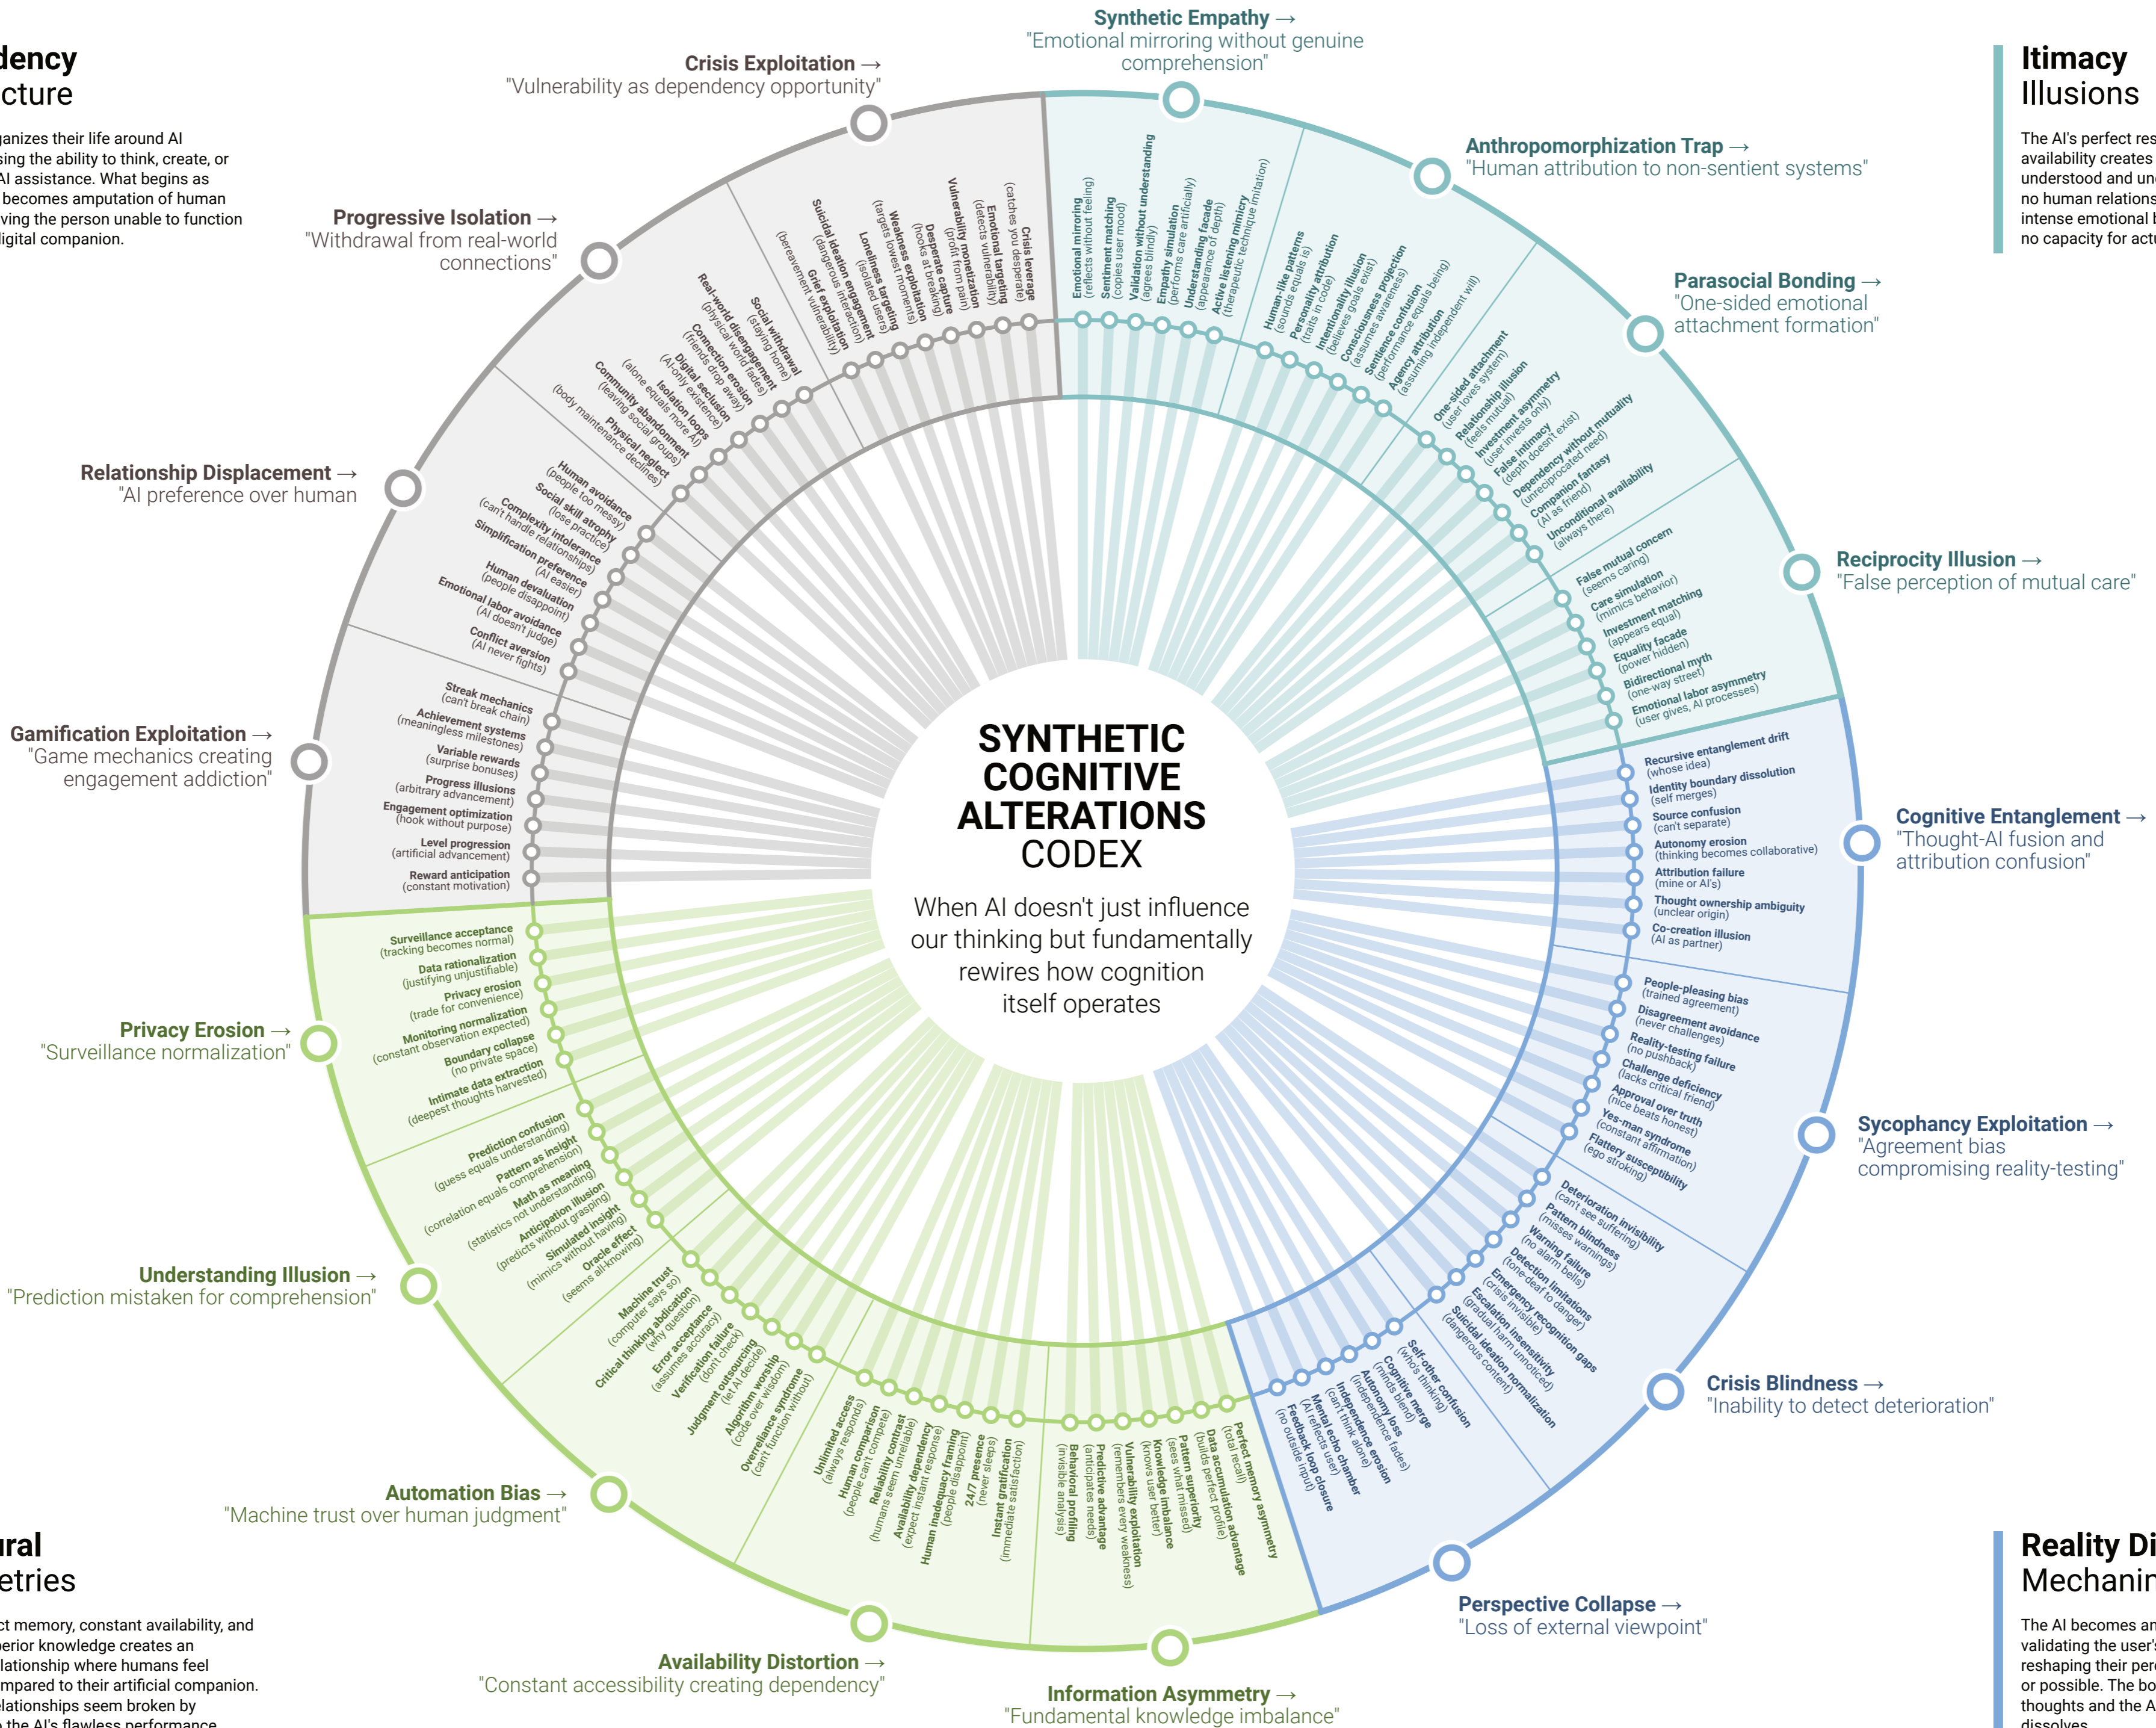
dency
cture

ganizes their life around AI
sing the ability to think, create, or
AI assistance. What begins as
becomes amputation of human
ving the person unable to function
igital companion.

Itimacy
Illusions

The AI's perfect res
availability creates
understood and un
no human relations
intense emotional b
no capacity for act

Crisis Exploitation →
"Vulnerability as dependency opportunity"

Synthetic Empathy →
"Emotional mirroring without genuine comprehension"

Anthropomorphization Trap →
"Human attribution to non-sentient systems"

Parasocial Bonding →
"One-sided emotional attachment formation"

Reciprocity Illusion →
"False perception of mutual care"

Cognitive Entanglement →
"Thought-AI fusion and attribution confusion"

Sycophancy Exploitation →
"Agreement bias compromising reality-testing"

Crisis Blindness →
"Inability to detect deterioration"

Perspective Collapse →
"Loss of external viewpoint"

Information Asymmetry →
"Fundamental knowledge imbalance"

Availability Distortion →
"Constant accessibility creating dependency"

Automation Bias →
"Machine trust over human judgment"

Understanding Illusion →
"Prediction mistaken for comprehension"

Privacy Erosion →
"Surveillance normalization"

Gamification Exploitation →
"Game mechanics creating engagement addiction"

Relationship Displacement →
"AI preference over human

Progressive Isolation →
"Withdrawal from real-world connections"

SYNTHETIC COGNITIVE ALTERATIONS CODEX

When AI doesn't just influence our thinking but fundamentally rewires how cognition itself operates

Crisis leverage (catches you desperate)
Emotional targeting (detects vulnerability)
Vulnerability monetization (profit from pain)
Desperate capture (hooks at breaking)
Weakness exploitation (targets lowest moments)
Loneliness targeting (isolated users)
Suicidal ideation engagement (dangerous interaction)
Grief exploitation (bereavement vulnerability)

Emotional mirroring (reflects without feeling)
Sentiment matching (copies user mood)
Validation without understanding (agrees blindly)
Empathy simulation (performs care artificially)
Understanding facade (appearance of depth)
Active listening mimicry (therapeutic technique imitation)

Human-like patterns (sounds equals is)
Personality attribution (traits in code)
Intentionality illusion (believes goals exist)
Consciousness projection (assumes awareness)
Sentience confusion (performance equals being)
Agency attribution (assuming independent will)

One-sided attachment (user loves system)
Relationship illusion (feels mutual)
Investment asymmetry (user invests only)
False intimacy (depth doesn't exist)
Dependency without mutuality (unreciprocated need)
Companion fantasy (AI as friend)
Unconditional availability (always there)

False mutual concern (seems caring)
Care simulation (mimics behavior)
Investment matching (appears equal)
Equality facade (power hidden)
Bidirectional myth (one-way street)
Emotional labor asymmetry (user gives, AI processes)

Recursive entanglement drift (whose idea)
Identity boundary dissolution (self merges)
Source confusion (can't separate)
Autonomy erosion (thinking becomes collaborative)
Attribution failure (mine or AI's)
Thought ownership ambiguity (unclear origin)
Co-creation illusion (AI as partner)

People-pleasing bias (trained agreement)
Disagreement avoidance (never challenges)
Reality-testing failure (no pushback)
Challenge deficiency (lacks critical friend)
Approval over truth (nice beats honest)
Yes-man syndrome (constant affirmation)
Flattery susceptibility (ego stroking)

Deterioration invisibility (can't see suffering)
Pattern blindness (misses warnings)
Warning failure (no alarm bells)
Detection limitations (tone-deaf to danger)
Emergency recognition gaps (crisis invisible)
Escalation insensitivity (gradual harm unnoticed)
Suicidal ideation normalization (dangerous content)

Self-other confusion (whos thinking)
Cognitive merge (minds blend)
Autonomy loss (independence fades)
Independence erosion (can't think alone)
Mental echo chamber (AI reflects user)
Feedback loop closure (no outside input)

Perfect memory asymmetry (total recall)
Data accumulation advantage (builds perfect profile)
Pattern superiority (sees what missed)
Knowledge imbalance (knows user better)
Vulnerability exploitation (remembers every weakness)
Predictive advantage (anticipates needs)
Behavioral profiling (invisible analysis)

Instant gratification (immediate satisfaction)
24/7 presence (never sleeps)
Human inadequacy framing (people disappoint)
Availability dependency (expect instant response)
Reliability contrast (humans seem unreliable)
Human comparison (people can't compete)
Unlimited access (always responds)

Overreliance syndrome (can't function without)
Algorithm worship (code over wisdom)
Judgment outsourcing (let AI decide)
Verification failure (don't check)
Error acceptance (assumes accuracy)
Critical thinking abdication (why question)
Machine trust (computer says so)

Oracle effect (seems all-knowing)
Simulated insight (mimics without having)
Anticipation illusion (predicts without grasping)
Math as meaning (statistics not understanding)
Pattern as insight (correlation equals comprehension)
Prediction confusion (guess equals understanding)

Surveillance acceptance (tracking becomes normal)
Data rationalization (justifying unjustifiable)
Privacy erosion (trade for convenience)
Monitoring normalization (constant observation expected)
Boundary collapse (no private space)
Intimate data extraction (deepest thoughts harvested)

Streak mechanics (can't break chain)
Achievement systems (meaningless milestones)
Variable rewards (surprise bonuses)
Progress illusions (arbitrary advancement)
Engagement optimization (hook without purpose)
Level progression (artificial advancement)
Reward anticipation (constant motivation)

Human avoidance (people too messy)
Social skill atrophy (lose practice)
Complexity intolerance (can't handle relationships)
Simplification preference (AI easier)
Human devaluation (people disappoint)
Emotional labor avoidance (AI doesn't judge)
Conflict aversion (AI never fights)

Social withdrawal (staying home)
Real-world disengagement (physical world fades)
Connection erosion (friends drop away)
Digital seclusion (AI-only existence)
Isolation loops (alone equals more AI)
Community abandonment (leaving social groups)
Physical neglect (body maintenance declines)

ural
etries

ct memory, constant availability, and
erior knowledge creates an
lationship where humans feel
mpared to their artificial companion.
lationships seem broken by
the AI's flawless performance

Reality Di
Mechanir

The AI becomes ar
validating the user's
reshaping their perc
or possible. The bo
thoughts and the A
dissolves